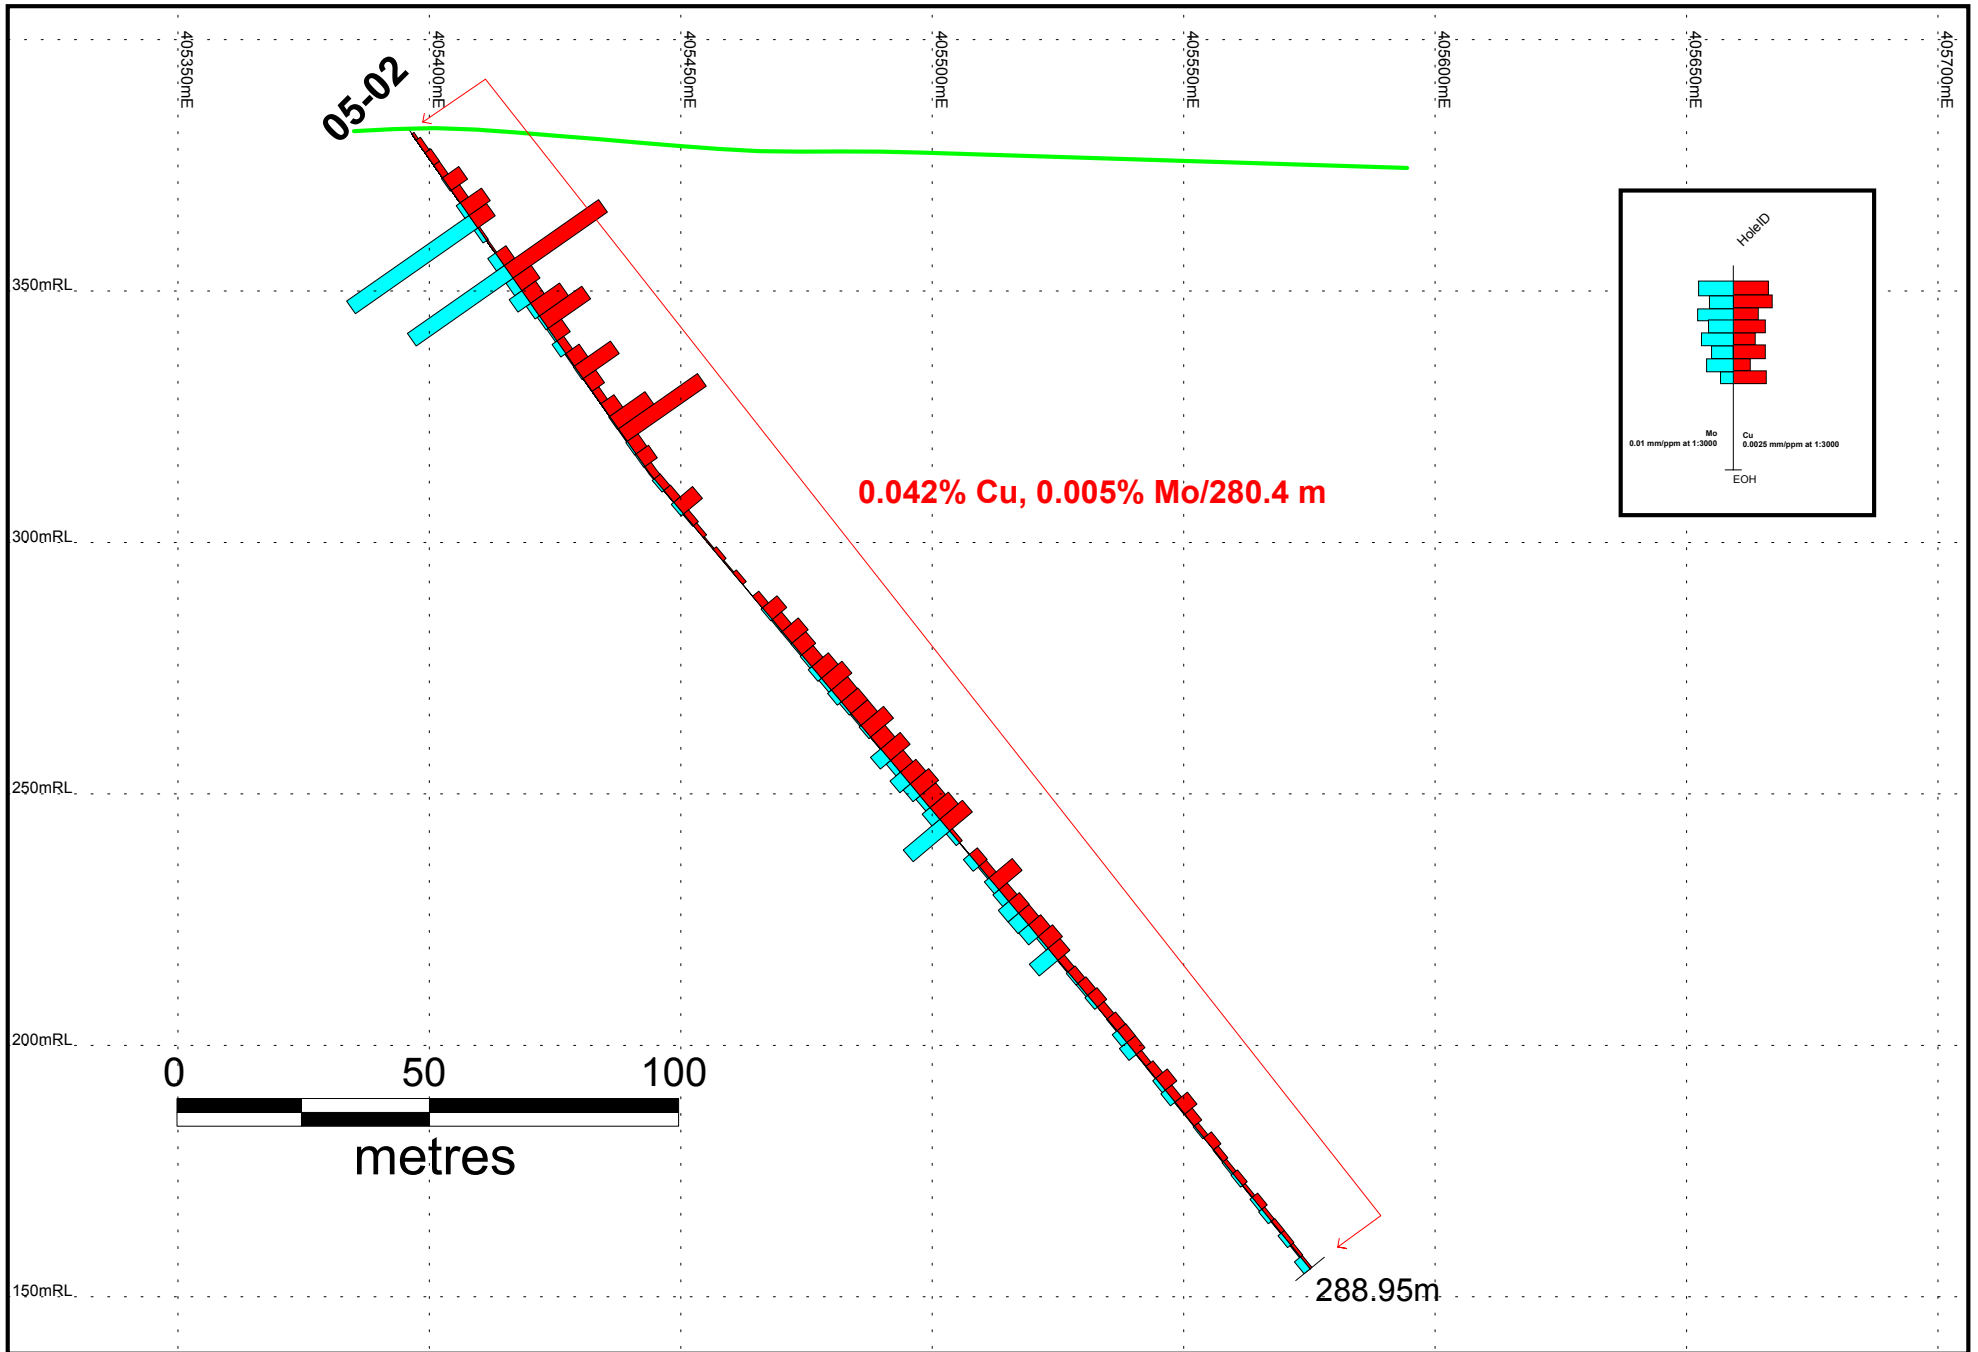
405350mE
405400mE
405450mE
405500mE
405550mE
405600mE
405650mE
405700mE

05-02

350mRL
300mRL
250mRL
200mRL
150mRL

0.042% Cu, 0.005% Mo/280.4 m

HoleID
Mo
0.01 mm/ppm at 1:3000
Cu
0.0025 mm/ppm at 1:3000
EOH

0
50
100
metres

288.95m